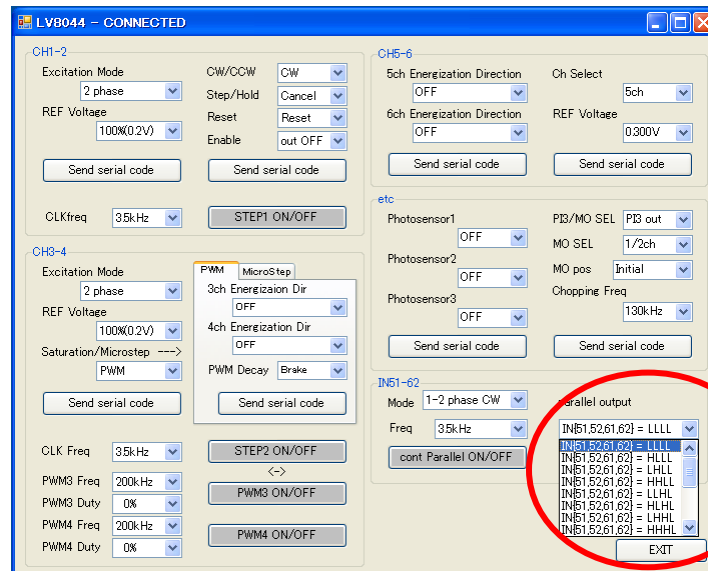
LV8044 - CONNECTED

CH1-2
Excitation Mode
2 phase
REF Voltage
100%(0.2V)
CW/CCW
CW
Step/Hold
Cancel
Reset
Reset
Enable
out OFF
Send serial code
Send serial code
CLKfreq
3.5kHz
STEP1 ON/OFF

CH5-6
5ch Energization Direction
OFF
6ch Energization Direction
OFF
Ch Select
5ch
REF Voltage
0.300V
Send serial code
Send serial code

etc
Photosensor1
OFF
Photosensor2
OFF
Photosensor3
OFF
PI3/MO SEL
PI3 out
MO SEL
1/2ch
MO pos
Initial
Chopping Freq
130kHz
Send serial code
Send serial code

CH3-4
Excitation Mode
2 phase
REF Voltage
100%(0.2V)
Saturation/Microstep --->
PWM
Send serial code
PWM
MicroStep
3ch Energizaion Dir
OFF
4ch Energization Dir
OFF
PWM Decay
Brake
Send serial code
CLK Freq
3.5kHz
STEP2 ON/OFF
<->
PWM3 Freq
200kHz
PWM3 Duty
0%
PWM3 ON/OFF
PWM4 Freq
200kHz
PWM4 Duty
0%
PWM4 ON/OFF

IN51-62
Mode
1-2 phase CW
Freq
3.5kHz
cont Parallel ON/OFF
Parallel output
IN{51,52,61,62} = LLLL
IN{51,52,61,62} = LLLL
IN{51,52,61,62} = HLLL
IN{51,52,61,62} = LHLL
IN{51,52,61,62} = HHLL
IN{51,52,61,62} = LLHL
IN{51,52,61,62} = HLHL
IN{51,52,61,62} = LHHL
IN{51,52,61,62} = HHHL
EXIT